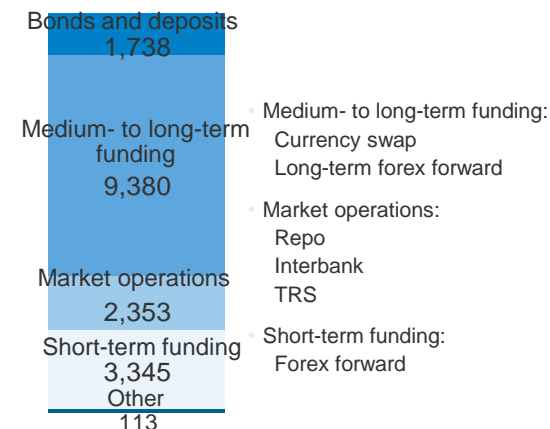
Bonds and deposits
1,738

Medium- to long-term funding
9,380

Market operations
2,353

Short-term funding
3,345

Other
113

• Medium- to long-term funding:
Currency swap
Long-term forex forward

• Market operations:
Repo
Interbank
TRS

• Short-term funding:
Forex forward